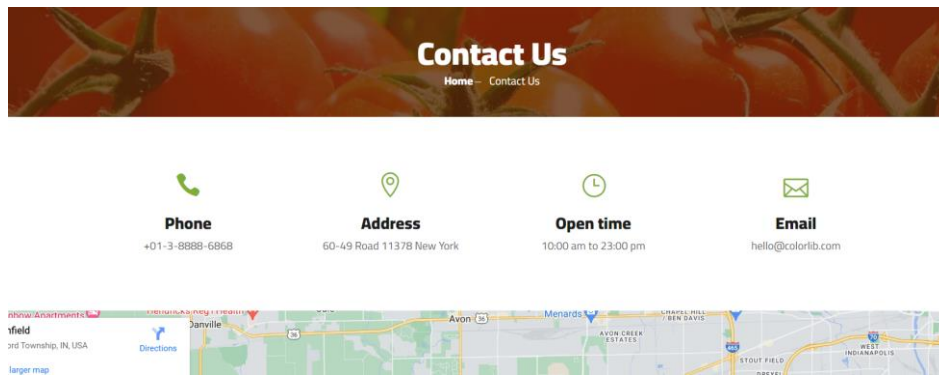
Contact Us

Home – Contact Us

Phone
+01-3-8888-6868

Address
60-49 Road 11378 New York

Open time
10:00 am to 23:00 pm

Email
hello@colorlib.com

nfield
ord Township, IN, USA
Directions
larger map

Danville
Avon
Menards
AVON CREEK ESTATES
STOUT FIELD
WEST INDIANAPOLIS